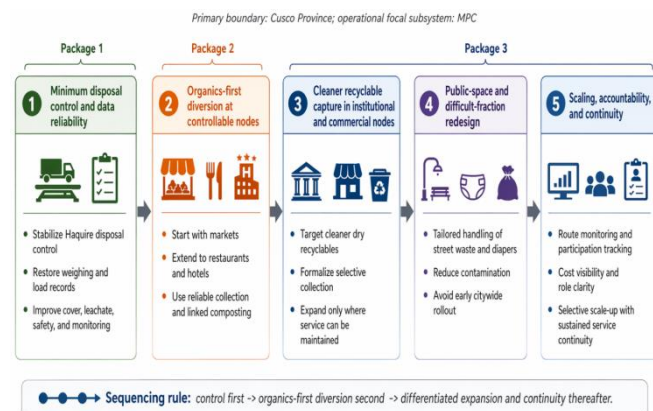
Primary boundary: Cusco Province; operational focal subsystem: MPC

Package 1

Package 2

Package 3

1 Minimum disposal control and data reliability

- Stabilize Haquire disposal control
- Restore weighing and load records
- Improve cover, leachate, safety, and monitoring

2 Organics-first diversion at controllable nodes

- Start with markets
- Extend to restaurants and hotels
- Use reliable collection and linked composting

3 Cleaner recyclable capture in institutional and commercial nodes

- Target cleaner dry recyclables
- Formalize selective collection
- Expand only where service can be maintained

4 Public-space and difficult-fraction redesign

- Tailored handling of street waste and diapers
- Reduce contamination
- Avoid early citywide rollout

5 Scaling, accountability, and continuity

- Route monitoring and participation tracking
- Cost visibility and role clarity
- Selective scale-up with sustained service continuity

Sequencing rule: control first -> organics-first diversion second -> differentiated expansion and continuity thereafter.